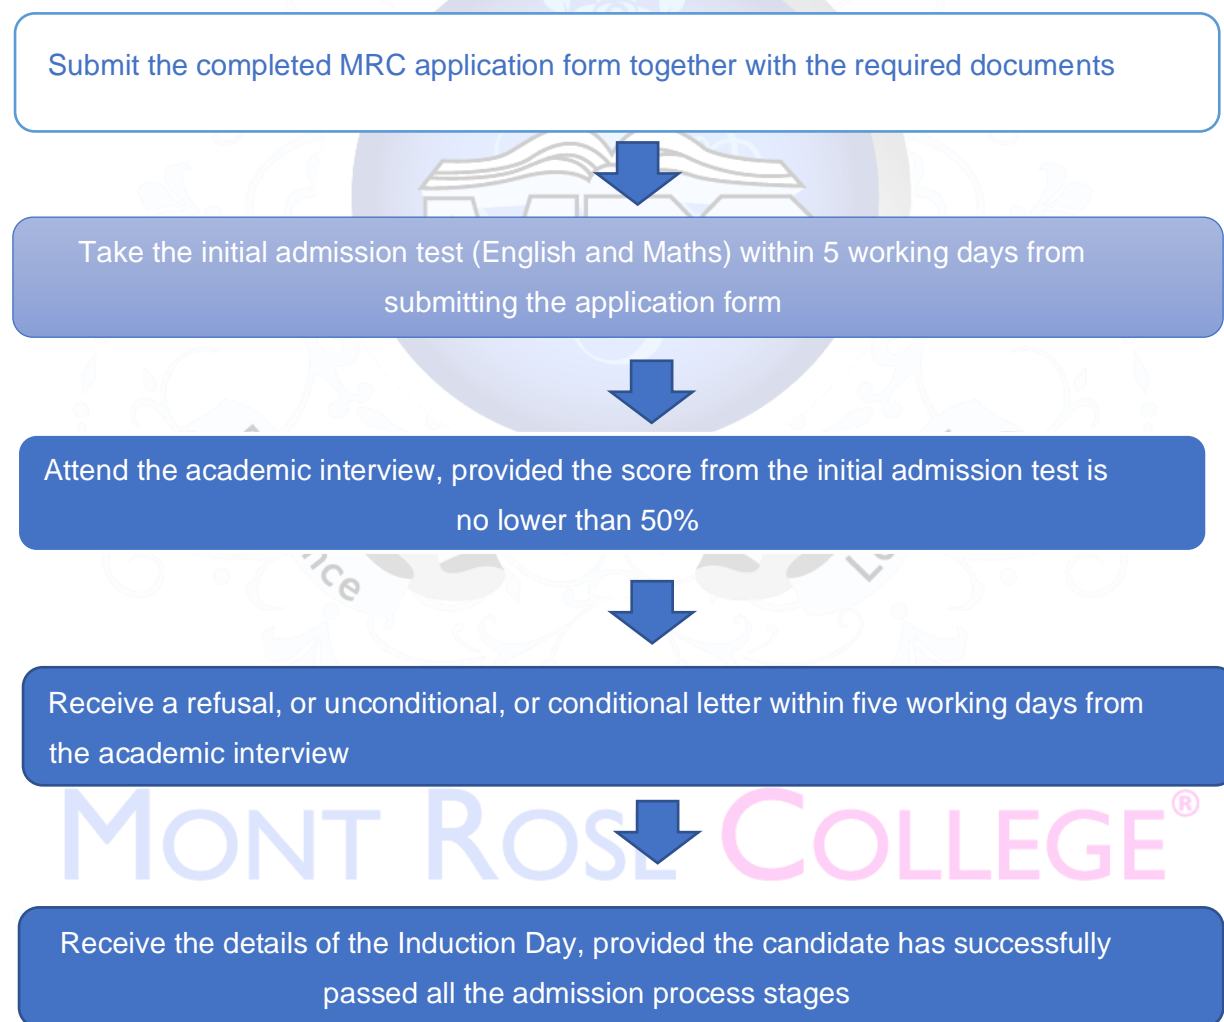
Submit the completed MRC application form together with the required documents

Take the initial admission test (English and Maths) within 5 working days from submitting the application form

Attend the academic interview, provided the score from the initial admission test is no lower than 50%

Receive a refusal, or unconditional, or conditional letter within five working days from the academic interview

MONT ROSE COLLEGE®

Receive the details of the Induction Day, provided the candidate has successfully passed all the admission process stages